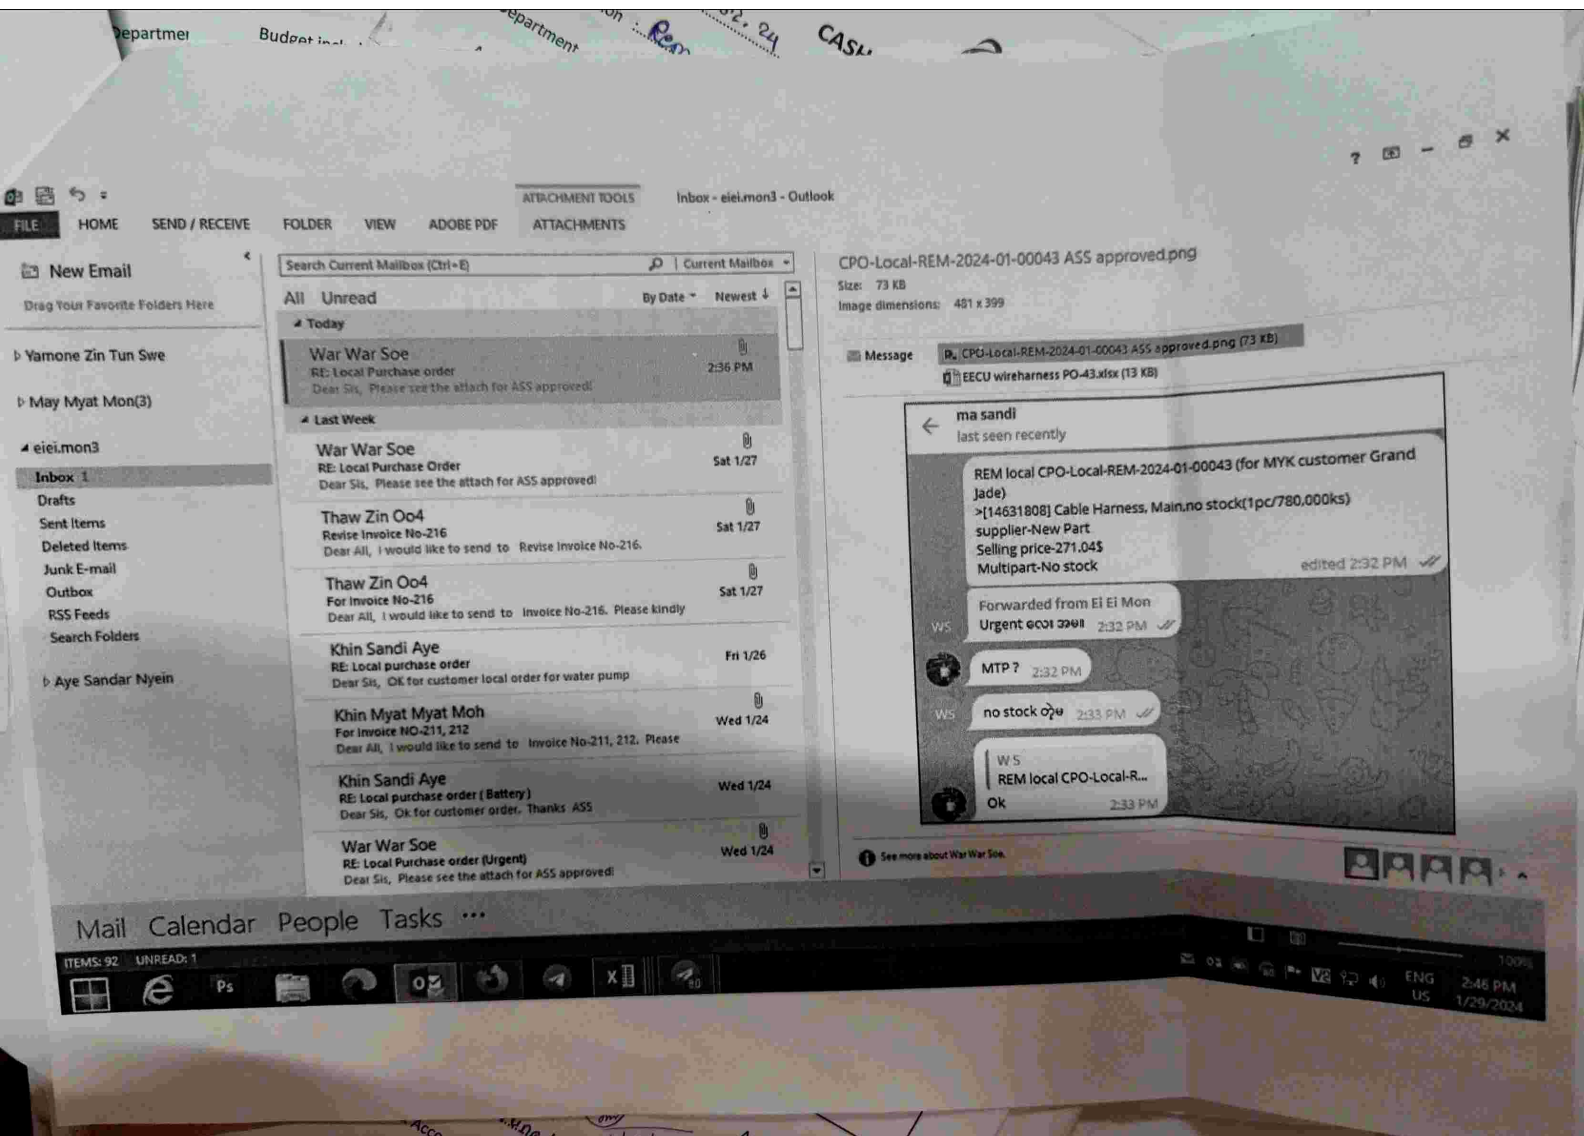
Departmen Budget in... Department ...2, 24 CASH

ATTACHMENT TOOLS Inbox - eiei.mon3 - Outlook

FILE HOME SEND / RECEIVE FOLDER VIEW ADOBE PDF ATTACHMENTS

New Email
Drag Your Favorite Folders Here

Yamone Zin Tun Swe
May Myat Mon(3)
eiei.mon3
Inbox 1
Drafts
Sent Items
Deleted Items
Junk E-mail
Outbox
RSS Feeds
Search Folders
Aye Sandar Nyein

Search Current Mailbox (Ctrl+E) Current Mailbox
All Unread By Date Newest
Today
War War Soe
RE: Local Purchase order
Dear Sis, Please see the attach for ASS approved!
2:36 PM
Last Week
War War Soe
RE: Local Purchase Order
Dear Sis, Please see the attach for ASS approved!
Sat 1/27
Thaw Zin Oo4
Revise Invoice No-216
Dear All, I would like to send to Revise Invoice No-216.
Sat 1/27
Thaw Zin Oo4
For Invoice No-216
Dear All, I would like to send to Invoice No-216. Please kindly
Sat 1/27
Khin Sandi Aye
RE: Local purchase order
Dear Sis, OK for customer local order for water pump
Fri 1/26
Khin Myat Myat Moh
For Invoice NO-211, 212
Dear All, I would like to send to Invoice No-211, 212. Please
Wed 1/24
Khin Sandi Aye
RE: Local purchase order ( Battery )
Dear Sis, Ok for customer order. Thanks ASS
Wed 1/24
War War Soe
RE: Local Purchase order (Urgent)
Dear Sis, Please see the attach for ASS approved!
Wed 1/24

CPO-Local-REM-2024-01-00043 ASS approved.png
Size: 73 KB
Image dimensions: 481 x 399
Message CPO-Local-REM-2024-01-00043 ASS approved.png (73 KB)
EECU wireharness PO-43.xlsx (13 KB)

ma sandi
last seen recently
REM local CPO-Local-REM-2024-01-00043 (for MYK customer Grand Jade)
>[14631808] Cable Harness, Main,no stock(1pc/780,000ks)
supplier-New Part
Selling price-271.04$
Multipart-No stock
edited 2:32 PM
WS Forwarded from Ei Ei Mon
Urgent ပေးပါ 2:32 PM
MTP ? 2:32 PM
WS no stock ပါ 2:33 PM
WS
REM local CPO-Local-R...
Ok 2:33 PM

See more about War War Soe.

Mail Calendar People Tasks ...
ITEMS: 92 UNREAD: 1
ENG US 2:46 PM 1/29/2024